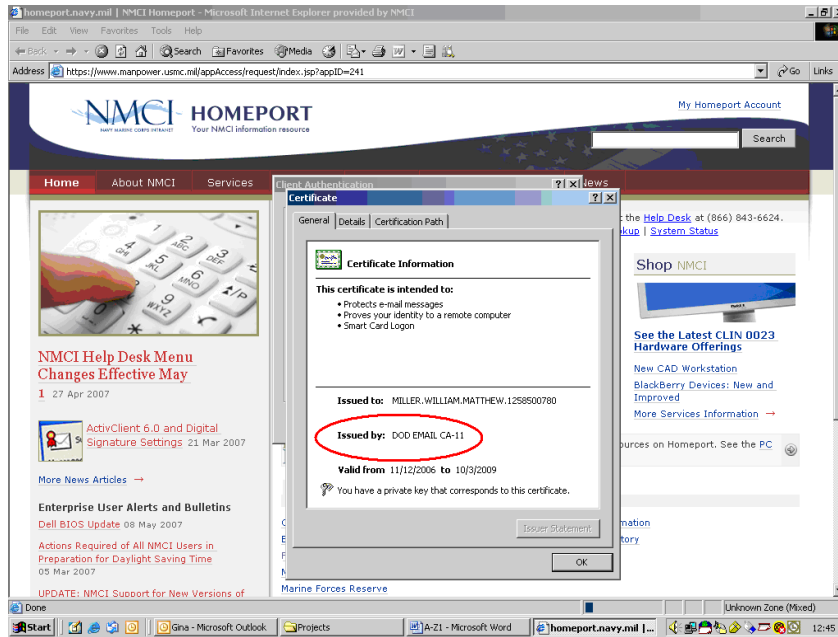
homeport.navy.mil | NMCI Homeport - Microsoft Internet Explorer provided by NMCI

File Edit View Favorites Tools Help

Back Search Favorites Media

Address https://www.manpower.usmc.mil/appAccess/request/index.jsp?appID=241 Go Links

NMCI NAVY MARINE CORPS INTRANET HOMEPORT Your NMCI information resource

My Homeport Account

Search

Home About NMCI Services

NMCI Help Desk Menu Changes Effective May 1 27 Apr 2007

ActivClient 6.0 and Digital Signature Settings 21 Mar 2007

More News Articles →

Enterprise User Alerts and Bulletins

Dell BIOS Update 08 May 2007

Actions Required of All NMCI Users in Preparation for Daylight Saving Time 05 Mar 2007

UPDATE: NMCI Support for New Versions of

Client Authentication

Certificate

General Details Certification Path

Certificate Information

This certificate is intended to:
• Protects e-mail messages
• Proves your identity to a remote computer
• Smart Card Logon

Issued to: MILLER.WILLIAM.MATTHEW.1258500780

Issued by: DOD EMAIL CA-11

Valid from 11/12/2006 to 10/3/2009

You have a private key that corresponds to this certificate.

Issuer Statement

OK

t the Help Desk at (866) 843-6624.
kup | System Status

Shop NMCI

See the Latest CLIN 0023 Hardware Offerings

New CAD Workstation

BlackBerry Devices: New and Improved

More Services Information →

ources on Homeport. See the PC

mation
tory

Marine Forces Reserve

Done Unknown Zone (Mixed)

Start Gina - Microsoft Outlook Projects A-Z1 - Microsoft Word homeport.navy.mil |... 12:45